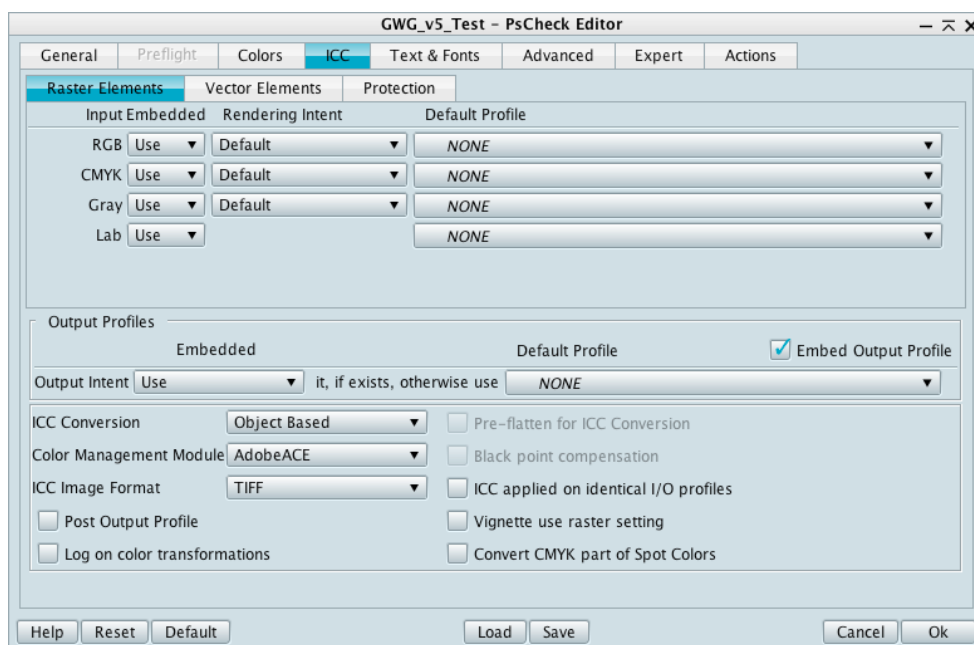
GWG_v5_Test - PsCheck Editor

General | Preflight | Colors | ICC | Text & Fonts | Advanced | Expert | Actions

Raster Elements | Vector Elements | Protection

| Input | Embedded | Rendering Intent | Default Profile |
|---|---|---|---|
| RGB | Use | Default | NONE |
| CMYK | Use | Default | NONE |
| Gray | Use | Default | NONE |
| Lab | Use | | NONE |

Output Profiles

Embedded

Default Profile

Embed Output Profile

Output Intent Use it, if exists, otherwise use NONE

ICC Conversion Object Based

Pre-flatten for ICC Conversion

Color Management Module AdobeACE

Black point compensation

ICC Image Format TIFF

ICC applied on identical I/O profiles

Post Output Profile

Vignette use raster setting

Log on color transformations

Convert CMYK part of Spot Colors

Help Reset Default Load Save Cancel Ok